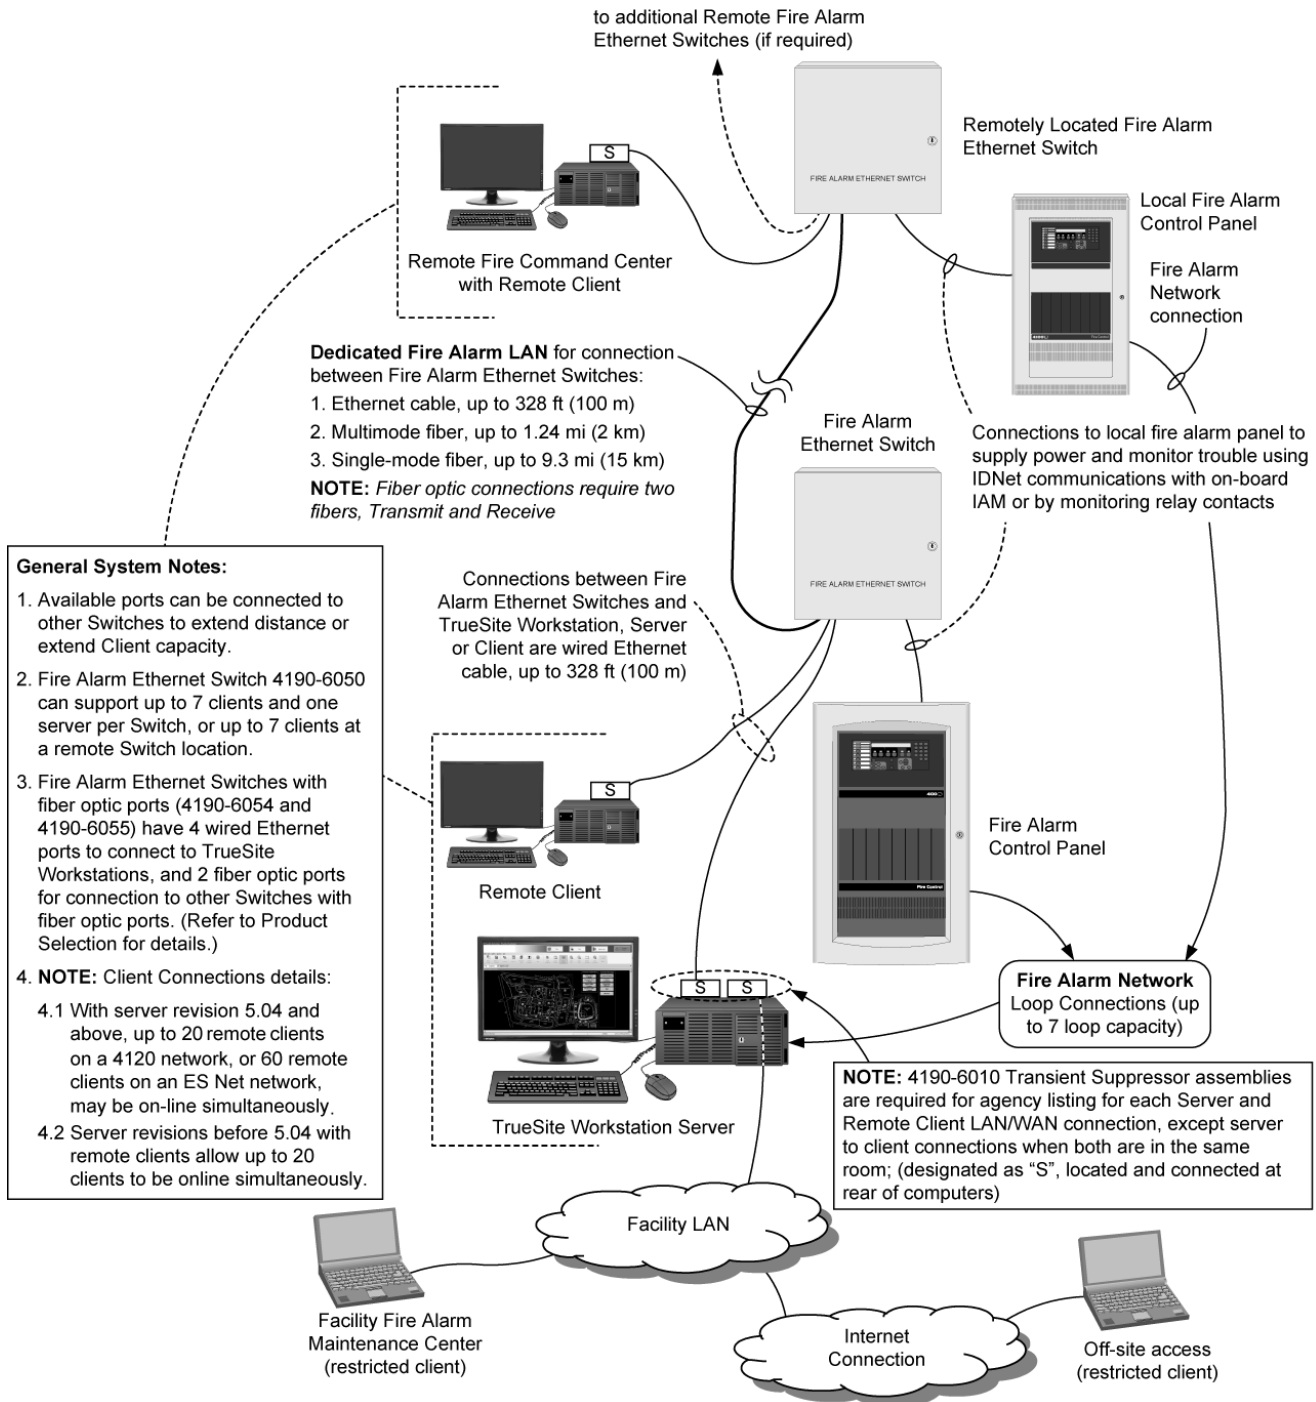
to additional Remote Fire Alarm Ethernet Switches (if required)

S

FIRE ALARM ETHERNET SWITCH

Remotely Located Fire Alarm Ethernet Switch

Local Fire Alarm Control Panel

Fire Alarm Network connection

Remote Fire Command Center with Remote Client

**Dedicated Fire Alarm LAN** for connection between Fire Alarm Ethernet Switches:

1. Ethernet cable, up to 328 ft (100 m)

2. Multimode fiber, up to 1.24 mi (2 km)

3. Single-mode fiber, up to 9.3 mi (15 km)

**NOTE:** *Fiber optic connections require two fibers, Transmit and Receive*

Fire Alarm Ethernet Switch

Connections to local fire alarm panel to supply power and monitor trouble using IDNet communications with on-board IAM or by monitoring relay contacts

FIRE ALARM ETHERNET SWITCH

**General System Notes:**

1. Available ports can be connected to other Switches to extend distance or extend Client capacity.

2. Fire Alarm Ethernet Switch 4190-6050 can support up to 7 clients and one server per Switch, or up to 7 clients at a remote Switch location.

3. Fire Alarm Ethernet Switches with fiber optic ports (4190-6054 and 4190-6055) have 4 wired Ethernet ports to connect to TrueSite Workstations, and 2 fiber optic ports for connection to other Switches with fiber optic ports. (Refer to Product Selection for details.)

4. **NOTE:** Client Connections details:

4.1 With server revision 5.04 and above, up to 20 remote clients on a 4120 network, or 60 remote clients on an ES Net network, may be on-line simultaneously.

4.2 Server revisions before 5.04 with remote clients allow up to 20 clients to be online simultaneously.

Connections between Fire Alarm Ethernet Switches and TrueSite Workstation, Server or Client are wired Ethernet cable, up to 328 ft (100 m)

S

Remote Client

Fire Alarm Control Panel

S S

TrueSite Workstation Server

**Fire Alarm Network** Loop Connections (up to 7 loop capacity)

**NOTE:** 4190-6010 Transient Suppressor assemblies are required for agency listing for each Server and Remote Client LAN/WAN connection, except server to client connections when both are in the same room; (designated as "S", located and connected at rear of computers)

Facility LAN

Facility Fire Alarm Maintenance Center (restricted client)

Internet Connection

Off-site access (restricted client)